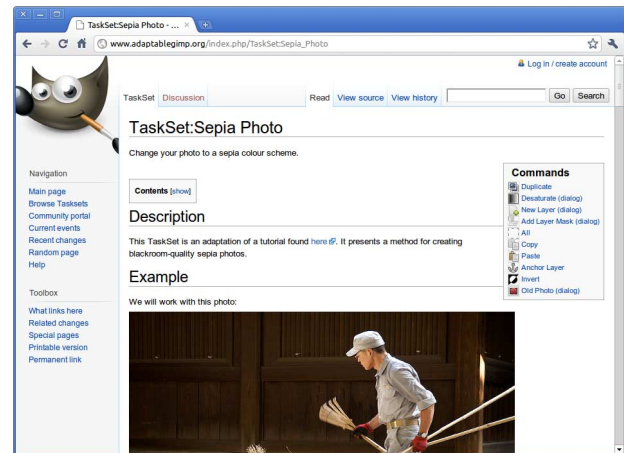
TaskSet:Sepia Photo - ... ×

www.adaptablegimp.org/index.php/TaskSet:Sepia_Photo

Log in / create account

TaskSet Discussion

Read View source View history

Go Search

TaskSet:Sepia Photo

Change your photo to a sepia colour scheme.

Navigation

Main page
Browse Tasksets
Community portal
Current events
Recent changes
Random page
Help

Toolbox

What links here
Related changes
Special pages
Printable version
Permanent link

Contents [show]

Description

This TaskSet is an adaptation of a tutorial found here. It presents a method for creating blackroom-quality sepia photos.

Example

We will work with this photo:

Commands

Duplicate
Desaturate (dialog)
New Layer (dialog)
Add Layer Mask (dialog)
All
Copy
Paste
Anchor Layer
Invert
Old Photo (dialog)